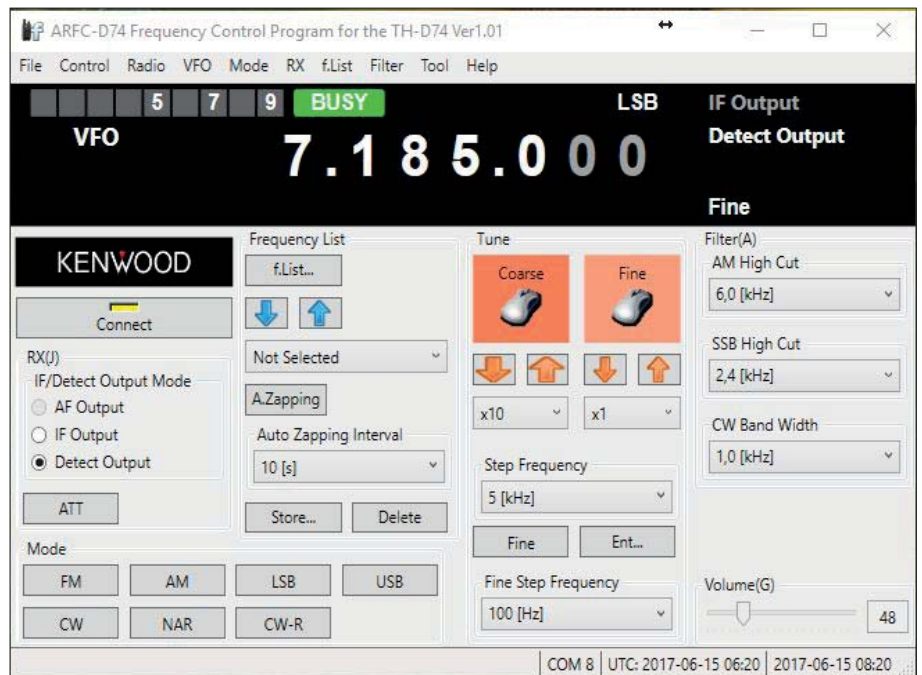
ARFC-D74 Frequency Control Program for the TH-D74 Ver1.01

File Control Radio VFO Mode RX f.List Filter Tool Help

5 7 9 BUSY LSB IF Output

VFO 7.185.000 Detect Output

Fine

KENWOOD

Connect

RX(J)
IF/Detect Output Mode
AF Output
IF Output
Detect Output

ATT

Frequency List
f.List...

Not Selected

A.Zapping

Auto Zapping Interval
10 [s]

Store... Delete

Tune
Coarse Fine

x10 x1

Step Frequency
5 [kHz]

Fine Ent...

Fine Step Frequency
100 [Hz]

Filter(A)
AM High Cut
6,0 [kHz]

SSB High Cut
2,4 [kHz]

CW Band Width
1,0 [kHz]

Volume(G)
48

Mode
FM AM LSB USB
CW NAR CW-R

COM 8 UTC: 2017-06-15 06:20 2017-06-15 08:20